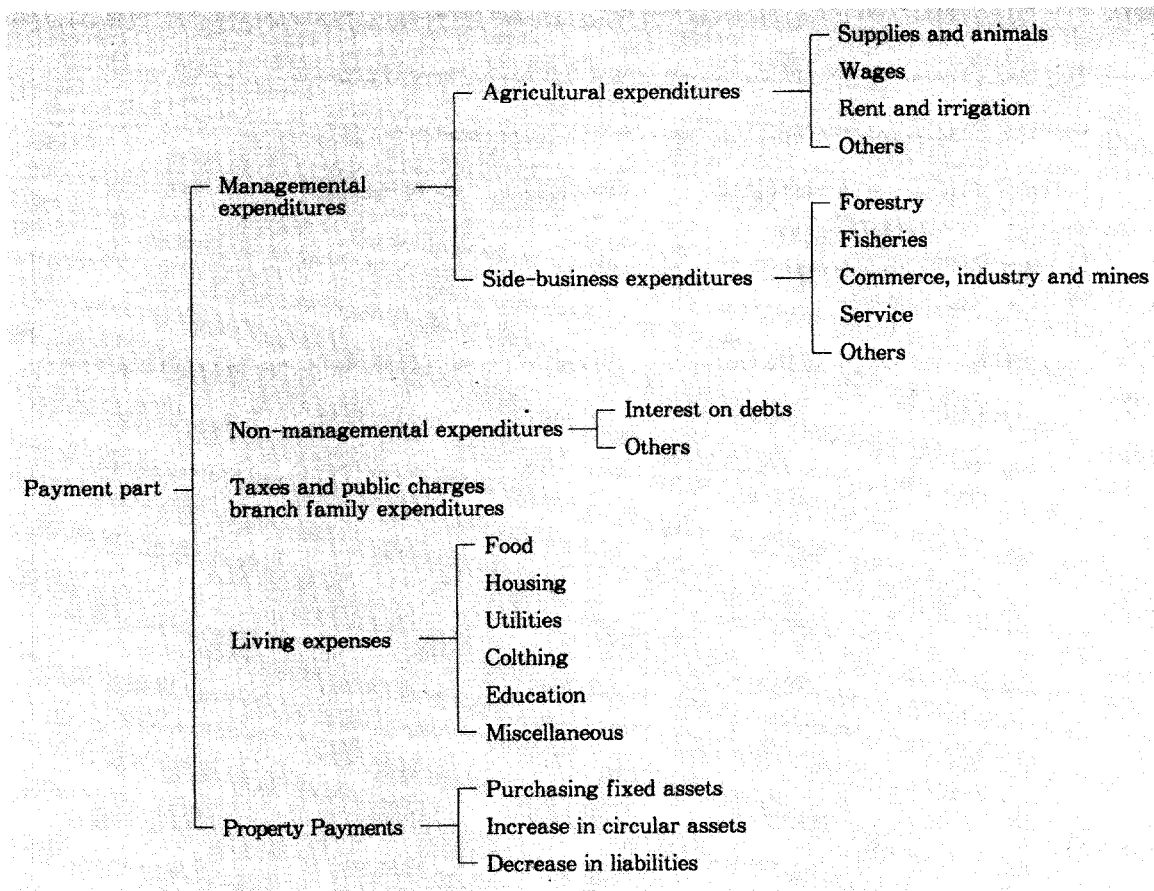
Payment part

Managemental expenditures

Agricultural expenditures

Supplies and animals
Wages
Rent and irrigation
Others

Side-business expenditures

Forestry
Fisheries
Commerce, industry and mines
Service
Others

Non-managemental expenditures

Interest on debts
Others

Taxes and public charges branch family expenditures

Living expenses

Food
Housing
Utilities
Colthing
Education
Miscellaneous

Property Payments

Purchasing fixed assets
Increase in circular assets
Decrease in liabilities